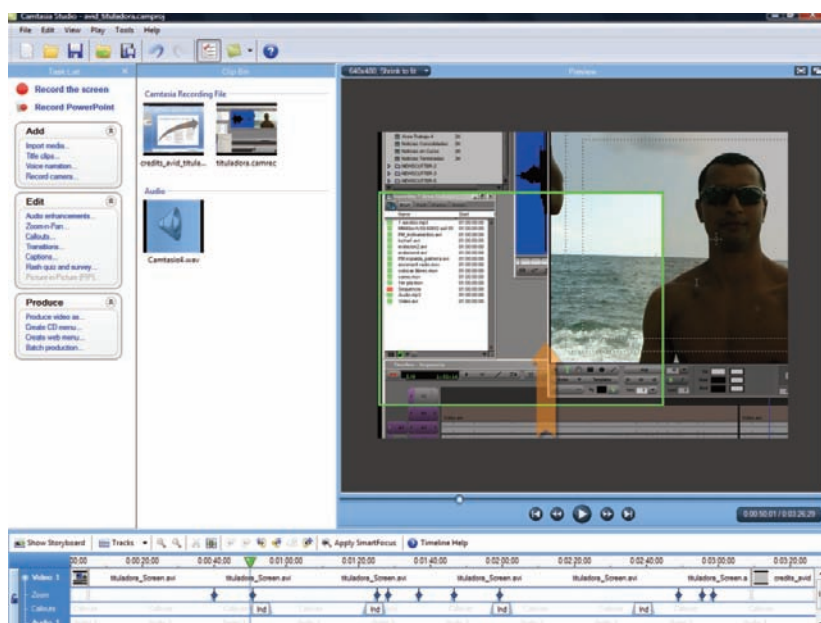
Camtasia Studio - avid_tituladora.camproj

File Edit View Play Tools Help

Task List

Record the screen

Record PowerPoint

Add

Import media...
Title clips...
Voice narration...
Record camera...

Edit

Audio enhancements...
Zoom-n-Pan...
Callouts...
Transitions...
Captions...
Flash quiz and survey...
Picture-in-Picture (PIP)...

Produce

Produce video as...
Create CD menu...
Create web menu...
Batch production...

Clip Bin

Camtasia Recording File

credits_avid_titula...

tituladora.camrec

Audio

Camtasia4.wav

640x480 Shrink to fit

Preview

0:00:50:01 / 0:03:26:29

Show Storyboard

Tracks

Apply SmartFocus

Timeline Help

0:00:20:00 0:00:40:00 0:01:00:00 0:01:20:00 0:01:40:00 0:02:00:00 0:02:20:00 0:02:40:00 0:03:00:00 0:03:20:00

Video 1

tituladora_Screen.avi tituladora_Screen.avi tituladora_Screen.avi tituladora_Screen.avi tituladora_Screen.avi tituladora_Screen.a credits_avid

Zoom

Callouts

Ind Ind Ind Ind

Audio 1